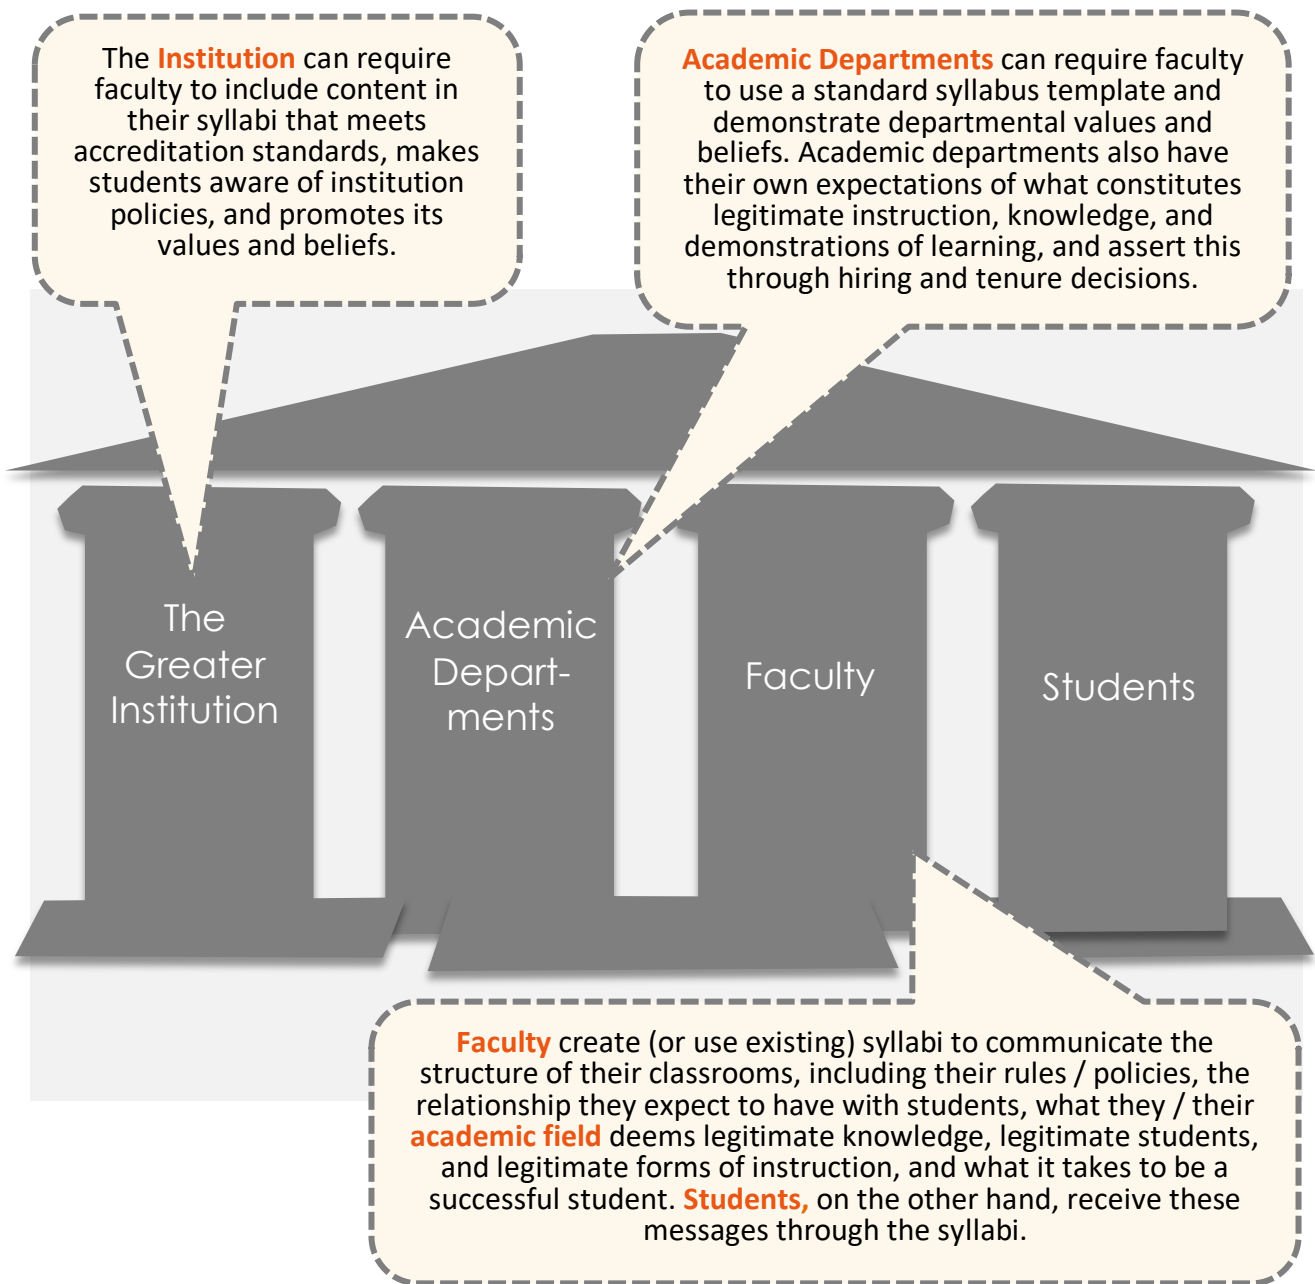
The Institution can require faculty to include content in their syllabi that meets accreditation standards, makes students aware of institution policies, and promotes its values and beliefs.

Academic Departments can require faculty to use a standard syllabus template and demonstrate departmental values and beliefs. Academic departments also have their own expectations of what constitutes legitimate instruction, knowledge, and demonstrations of learning, and assert this through hiring and tenure decisions.

The Greater Institution

Academic Depart-ments

Faculty

Students

Faculty create (or use existing) syllabi to communicate the structure of their classrooms, including their rules / policies, the relationship they expect to have with students, what they / their academic field deems legitimate knowledge, legitimate students, and legitimate forms of instruction, and what it takes to be a successful student. Students, on the other hand, receive these messages through the syllabi.